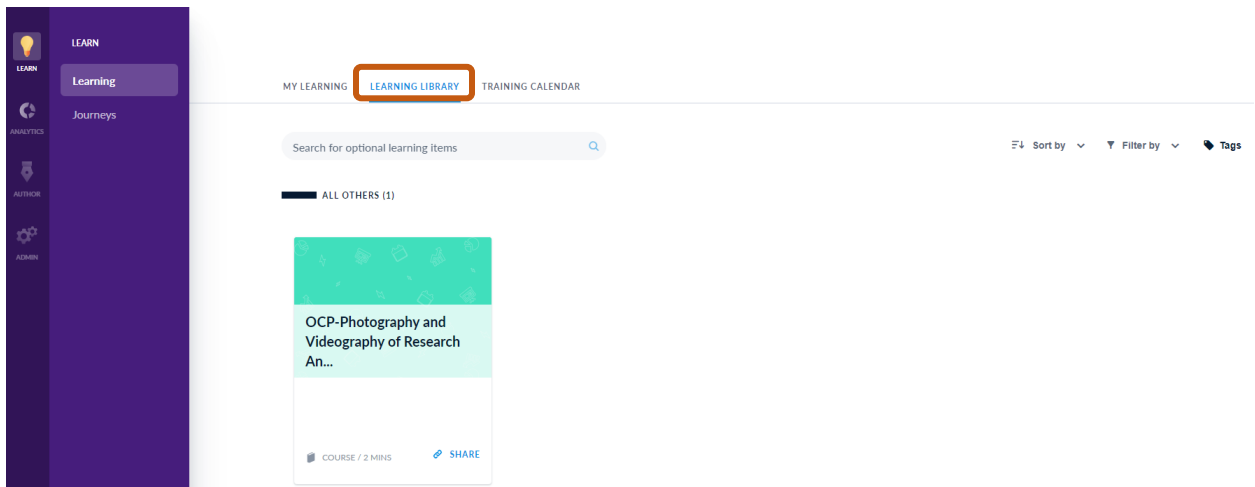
LEARN

ANALYTICS

AUTHOR

ADMIN

LEARN

Learning

Journeys

MY LEARNING LEARNING LIBRARY TRAINING CALENDAR

Search for optional learning items

Sort by Filter by Tags

ALL OTHERS (1)

OCP-Photography and Videography of Research An...

COURSE / 2 MINS SHARE